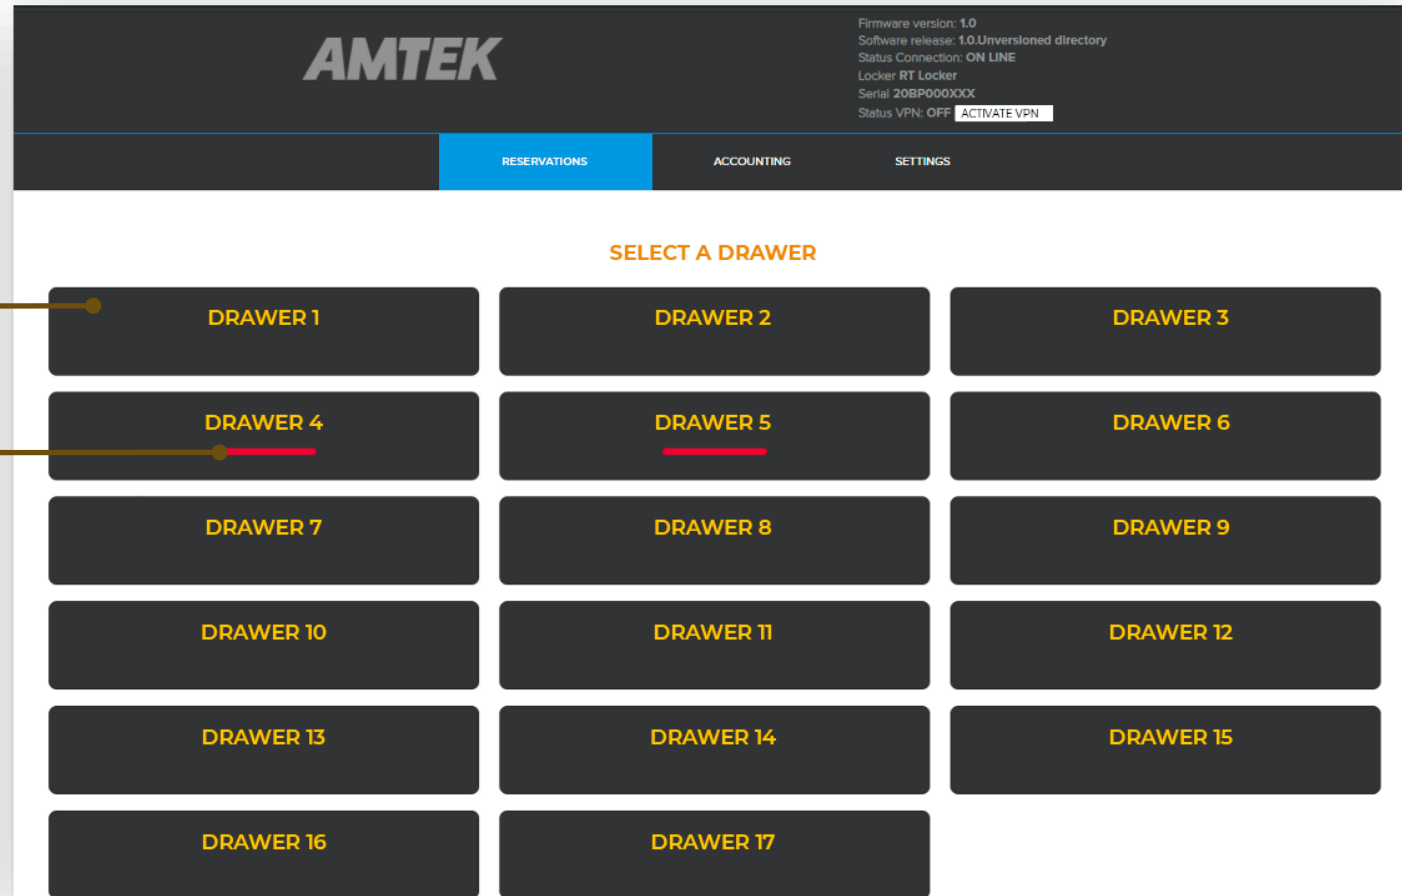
AMTEK

Firmware version: 1.0
Software release: 1.0.Unversioned directory
Status Connection: ON LINE
Locker RT Locker
Serial 20BP000XXX
Status VPN: OFF ACTIVATE VPN

RESERVATIONS ACCOUNTING SETTINGS

SELECT A DRAWER

DRAWER 1
DRAWER 2
DRAWER 3
DRAWER 4
DRAWER 5
DRAWER 6
DRAWER 7
DRAWER 8
DRAWER 9
DRAWER 10
DRAWER 11
DRAWER 12
DRAWER 13
DRAWER 14
DRAWER 15
DRAWER 16
DRAWER 17